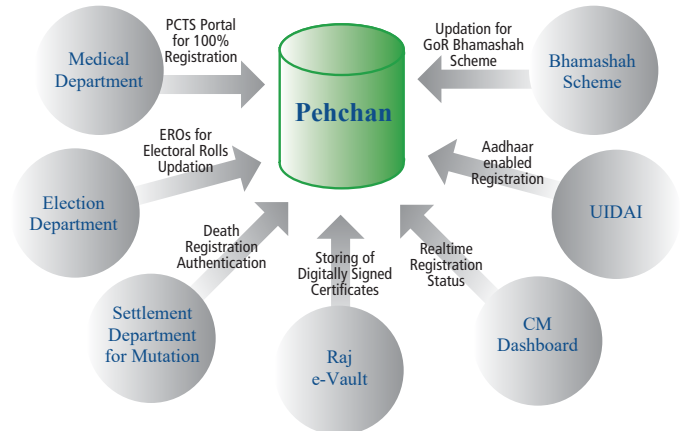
Medical Department

PCTS Portal for 100% Registration

Pehchan

Updation for GoR Bhamashah Scheme

Bhamashah Scheme

EROs for Electoral Rolls Updation

Election Department

Aadhaar enabled Registration

UIDAI

Death Registration Authentication

Storing of Digitally Signed Certificates

Realtime Registration Status

Settlement Department for Mutation

Raj e-Vault

CM Dashboard